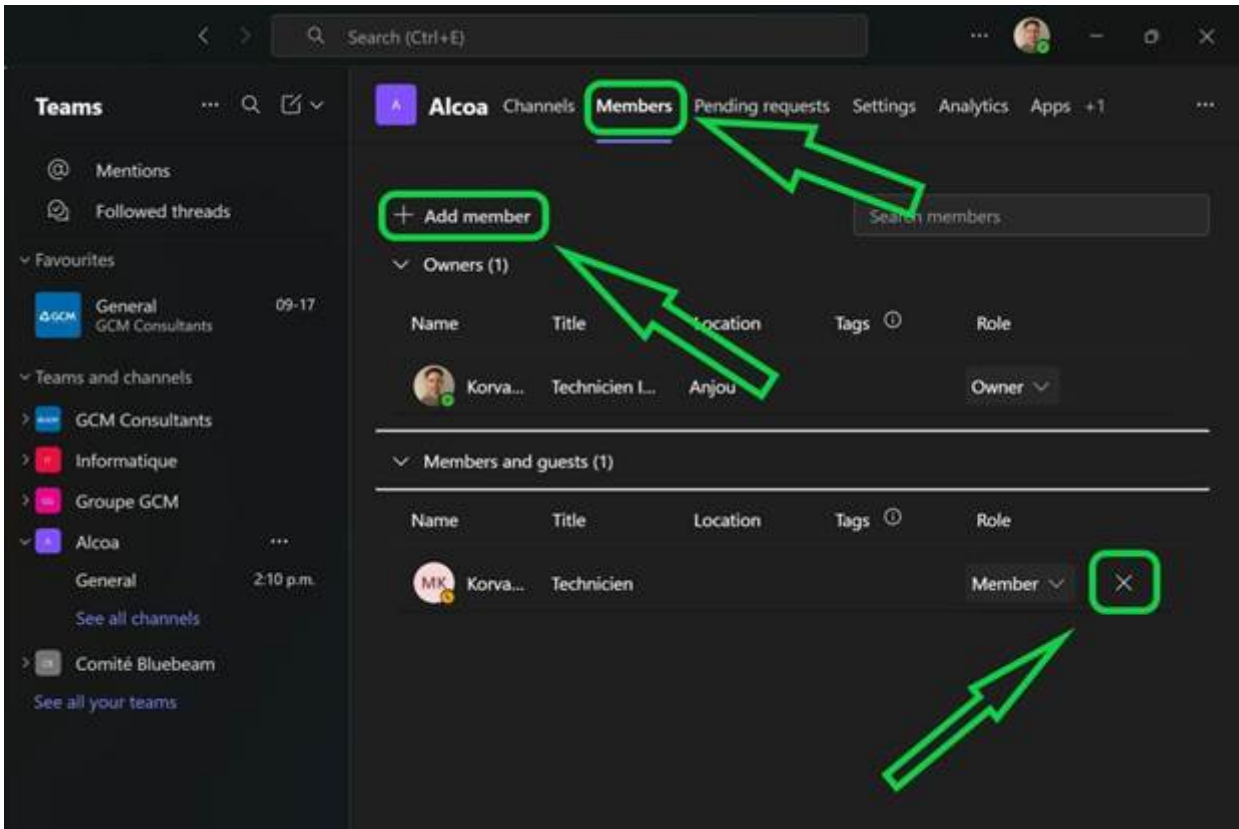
Search (Ctrl+E)

Teams

Mentions

Followed threads

Favourites

GCM

General
GCM Consultants
09-17

Teams and channels

GCM Consultants

Informatique

Groupe GCM

Alcoa

General 2:10 p.m.

See all channels

Comité Bluebeam

See all your teams

A

Alcoa Channels Members Pending requests Settings Analytics Apps +1

+ Add member

Search members

Owners (1)

| Name | Title | Location | Tags | Role |
|---|---|---|---|---|
| Korva... | Technicien I... | Anjou | | Owner |

Members and guests (1)

| Name | Title | Location | Tags | Role |
|---|---|---|---|---|
| MK Korva... | Technicien | | | Member |